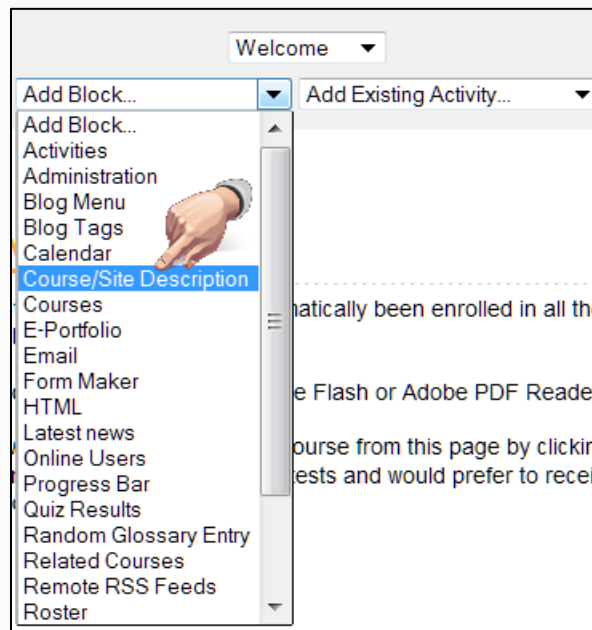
Welcome

Add Block...

Add Existing Activity...

Add Block...
Activities
Administration
Blog Menu
Blog Tags
Calendar
Course/Site Description
Courses
E-Portfolio
Email
Form Maker
HTML
Latest news
Online Users
Progress Bar
Quiz Results
Random Glossary Entry
Related Courses
Remote RSS Feeds
Roster

matically been enrolled in all th

e Flash or Adobe PDF Reade

ourse from this page by clickin
tests and would prefer to recei